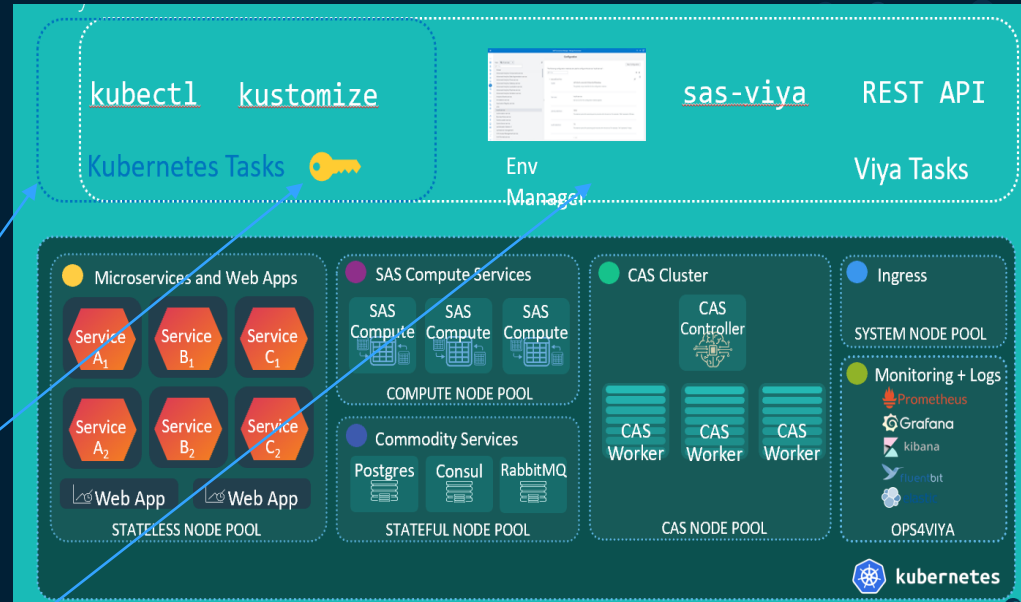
kubectl kustomize

Kubernetes Tasks

Env Manager

sas-viya REST API

Viya Tasks

Microservices and Web Apps

Service $A_1$

Service $B_1$

Service $C_1$

Service $A_2$

Service $B_2$

Service $C_2$

Web App

Web App

STATELESS NODE POOL

SAS Compute Services

SAS Compute

SAS Compute

SAS Compute

COMPUTE NODE POOL

Commodity Services

Postgres

Consul

RabbitMQ

STATEFUL NODE POOL

CAS Cluster

CAS Controller

CAS Worker

CAS Worker

CAS Worker

CAS NODE POOL

Ingress

SYSTEM NODE POOL

Monitoring + Logs

Prometheus

Grafana

kibana

fluentbit

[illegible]

OPS4VIYA

kubernetes